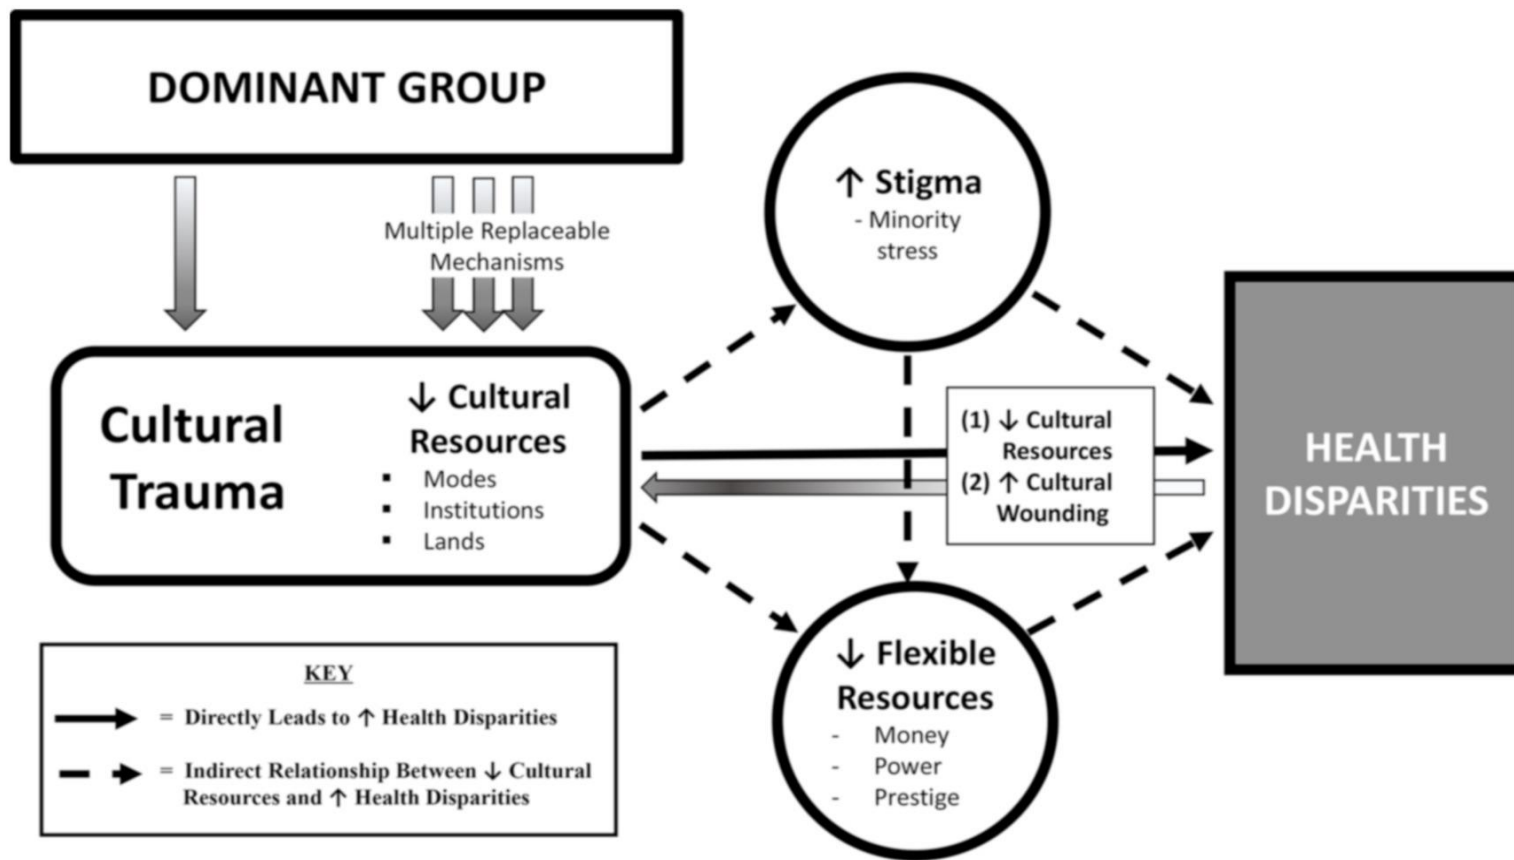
DOMINANT GROUP

Multiple Replaceable Mechanisms

Cultural Trauma

↓ Cultural Resources
- Modes
- Institutions
- Lands

↑ Stigma
- Minority stress

(1) ↓ Cultural Resources
(2) ↑ Cultural Wounding

HEALTH DISPARITIES

↓ Flexible Resources
- Money
- Power
- Prestige

KEY
= Directly Leads to ↑ Health Disparities
= Indirect Relationship Between ↓ Cultural Resources and ↑ Health Disparities